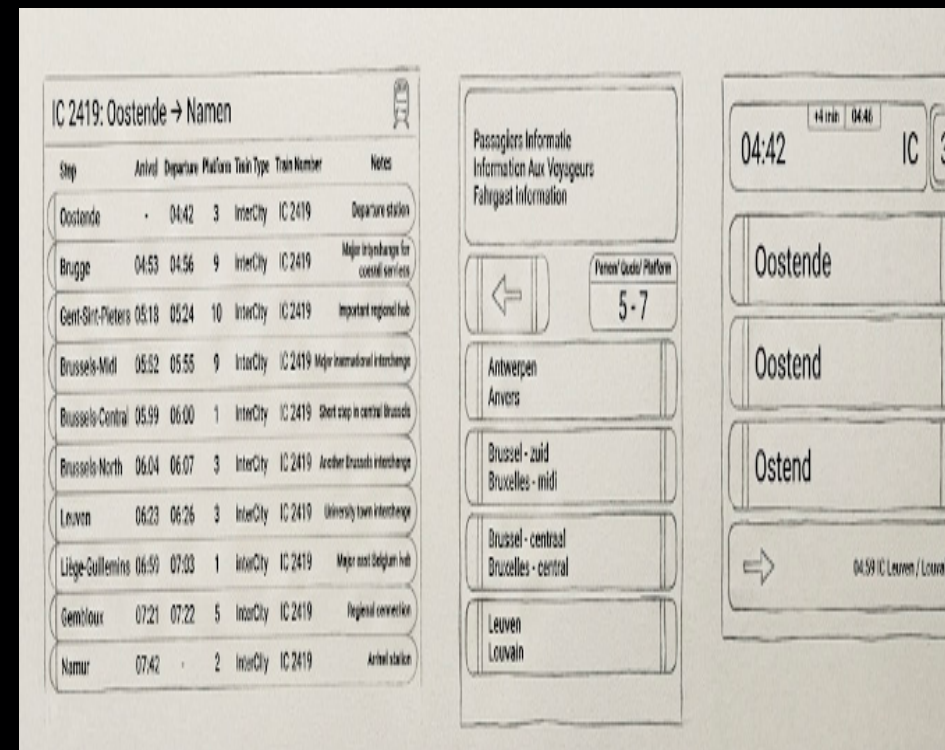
IC 2419: Oostende → Namen

| Stop | Arrival | Departure | Platform | Train Type | Train Number | Notes |
|---|---|---|---|---|---|---|
| Oostende | - | 04:42 | 3 | InterCity | IC 2419 | Departure station |
| Brugge | 04:53 | 04:56 | 9 | InterCity | IC 2419 | Major interchange for coastal services |
| Gent-Sint-Pieters | 05:18 | 05:24 | 10 | InterCity | IC 2419 | Important regional hub |
| Brussels-Midi | 05:52 | 05:55 | 9 | InterCity | IC 2419 | Major international interchange |
| Brussels-Central | 05:59 | 06:00 | 1 | InterCity | IC 2419 | Short stop in central Brussels |
| Brussels-North | 06:04 | 06:07 | 3 | InterCity | IC 2419 | Another Brussels interchange |
| Leuven | 06:23 | 06:26 | 3 | InterCity | IC 2419 | University town interchange |
| Liege-Guillemins | 06:59 | 07:03 | 1 | InterCity | IC 2419 | Major east Belgium hub |
| Gembloux | 07:21 | 07:22 | 5 | InterCity | IC 2419 | Regional connection |
| Namur | 07:42 | - | 2 | InterCity | IC 2419 | Arrival station |

Passagiers Informatie
Information Aux Voyageurs
Fahrgast Information

Perron/ Quai/ Platform
5 - 7

Antwerpen
Anvers

Brussel - zuid
Bruxelles - midi

Brussel - centraal
Bruxelles - central

Leuven
Louvain

+4 min 04:46
04:42
IC 3

Oostende

Oostend

Ostend

04:59 IC Leuven / Louva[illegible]